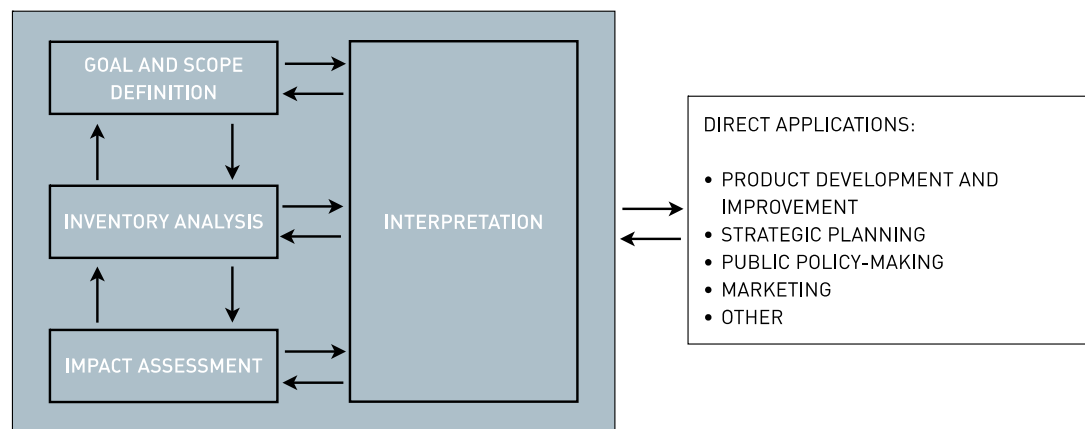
GOAL AND SCOPE DEFINITION

INVENTORY ANALYSIS

IMPACT ASSESSMENT

INTERPRETATION

DIRECT APPLICATIONS:

• PRODUCT DEVELOPMENT AND IMPROVEMENT
• STRATEGIC PLANNING
• PUBLIC POLICY-MAKING
• MARKETING
• OTHER